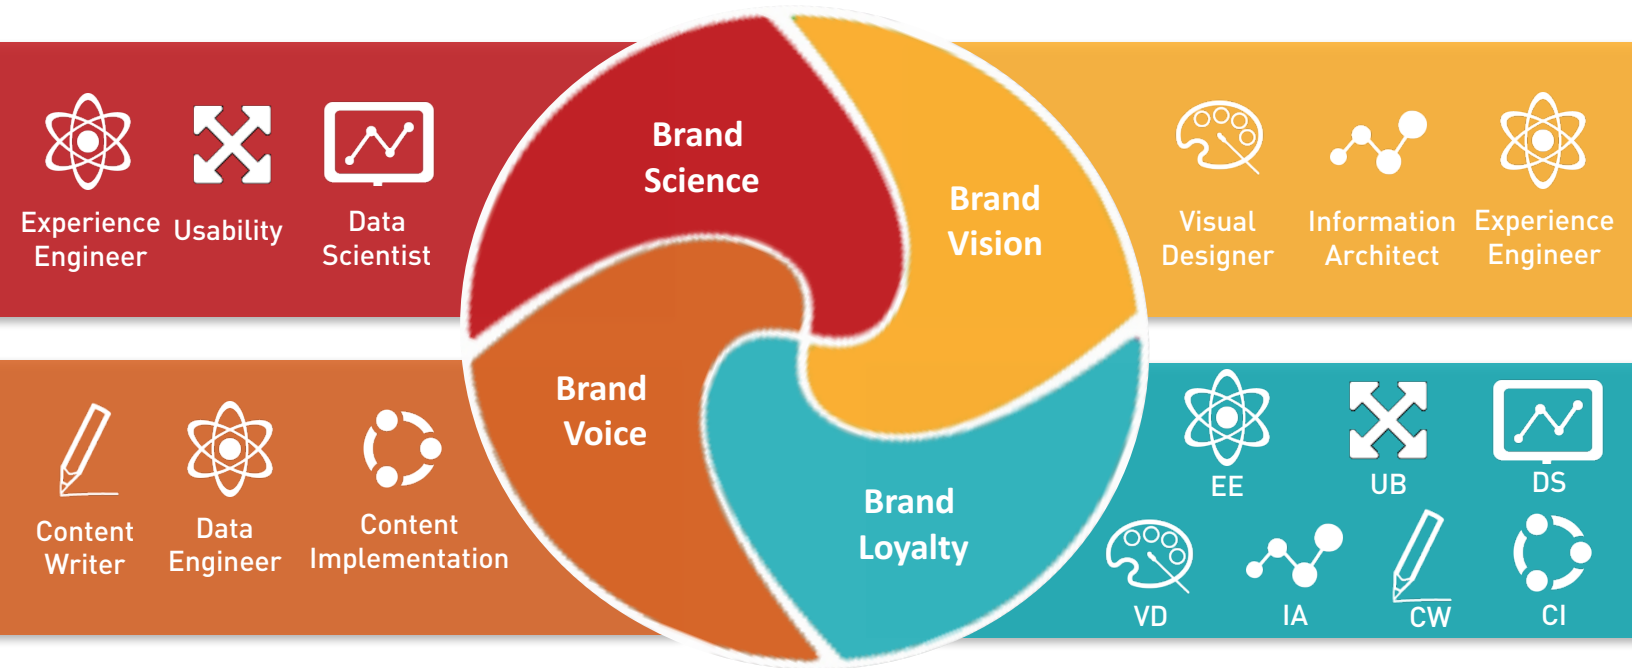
Experience Engineer

Usability

Data Scientist

Brand Science

Brand Vision

Visual Designer

Information Architect

Experience Engineer

Content Writer

Data Engineer

Content Implementation

Brand Voice

Brand Loyalty

EE

UB

DS

VD

IA

CW

CI